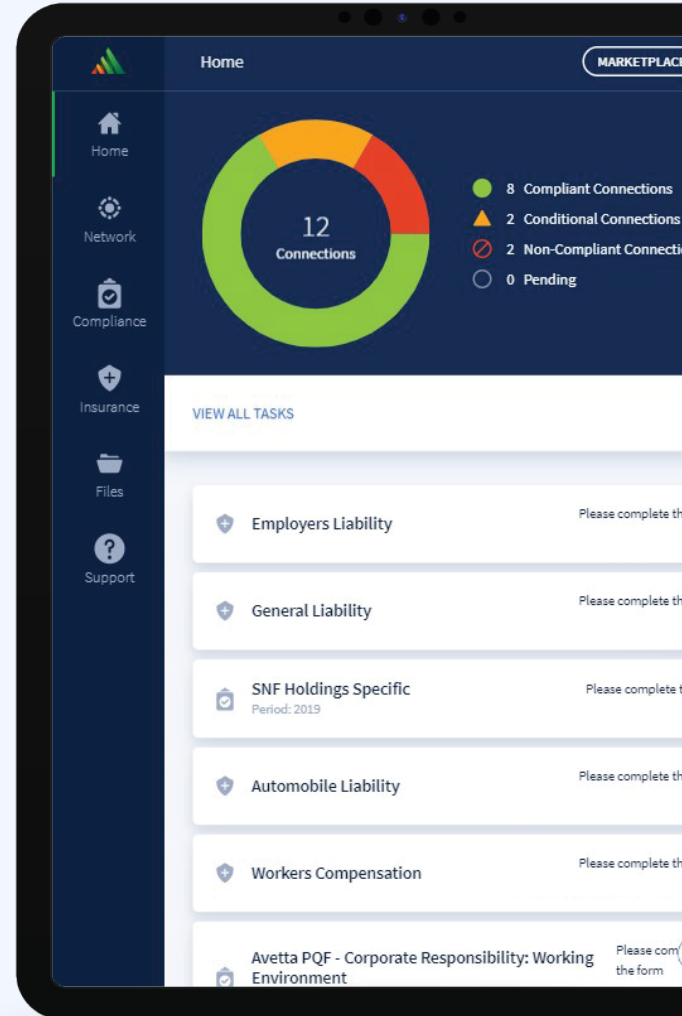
Home

MARKETPLAC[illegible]

Home

Network

Compliance

Insurance

Files

Support

12
Connections

8 Compliant Connections
2 Conditional Connections
2 Non-Compliant Connecti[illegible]
0 Pending

VIEW ALL TASKS

Employers Liability
Please complete th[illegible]

General Liability
Please complete th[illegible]

SNF Holdings Specific
Period: 2019
Please complete t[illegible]

Automobile Liability
Please complete th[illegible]

Workers Compensation
Please complete th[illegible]

Avetta PQF - Corporate Responsibility: Working Environment
Please com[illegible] the form